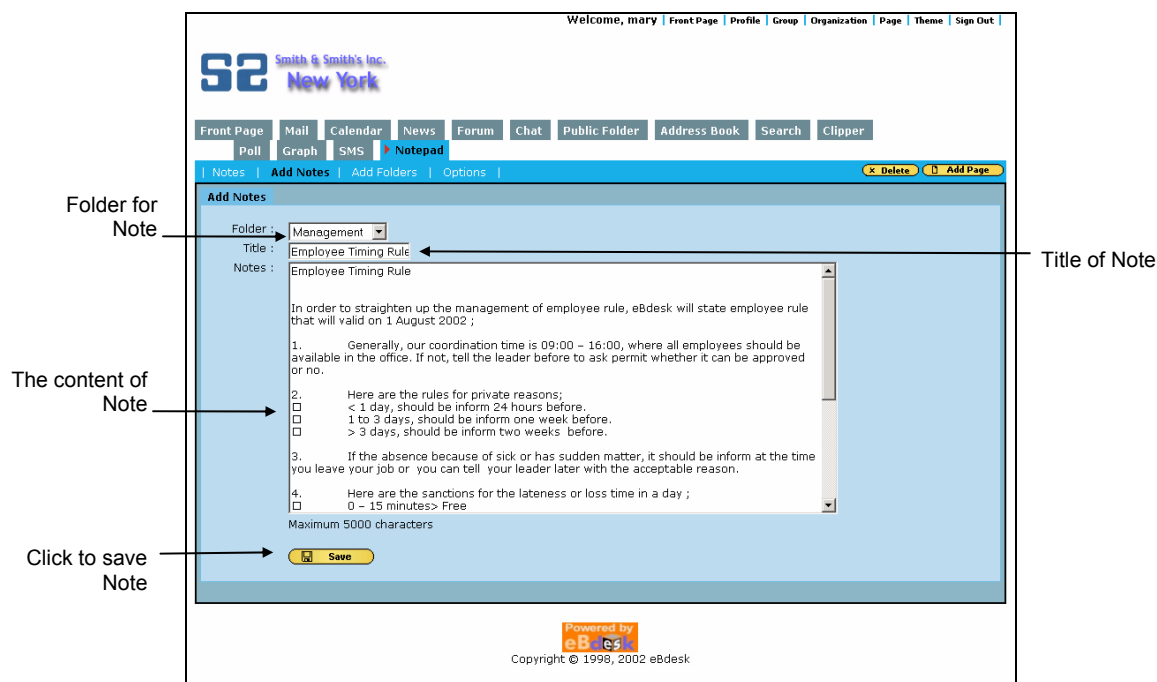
Welcome, mary | Front Page | Profile | Group | Organization | Page | Theme | Sign Out |

S2 Smith & Smith's Inc. New York

Front Page Mail Calendar News Forum Chat Public Folder Address Book Search Clipper Poll Graph SMS Notepad

| Notes | Add Notes | Add Folders | Options |

Delete Add Page

Add Notes

Folder for Note

Folder : Management

Title : Employee Timing Rule

Title of Note

Notes :

Employee Timing Rule

In order to straighten up the management of employee rule, eBdesk will state employee rule that will valid on 1 August 2002 ;

1. Generally, our coordination time is 09:00 – 16:00, where all employees should be available in the office. If not, tell the leader before to ask permit whether it can be approved or no.

2. Here are the rules for private reasons;
□ < 1 day, should be inform 24 hours before.
□ 1 to 3 days, should be inform one week before.
□ > 3 days, should be inform two weeks before.

3. If the absence because of sick or has sudden matter, it should be inform at the time you leave your job or you can tell your leader later with the acceptable reason.

4. Here are the sanctions for the lateness or loss time in a day ;
□ 0 – 15 minutes> Free

The content of Note

Maximum 5000 characters

Click to save Note

Save

Powered by eBdesk

Copyright © 1998, 2002 eBdesk